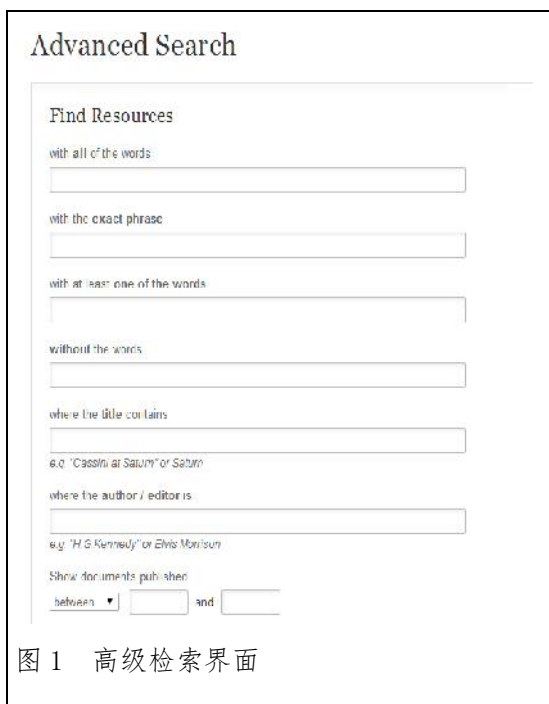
Advanced Search

Find Resources

with all of the words

with the exact phrase

with at least one of the words

without the words

where the title contains

e.g "Cassini at Saturn" or Saturn

where the author / editor is

e.g "H G Kennedy" or Elvis Morrison

Show documents published

between ▾ and

图 1 高级检索界面